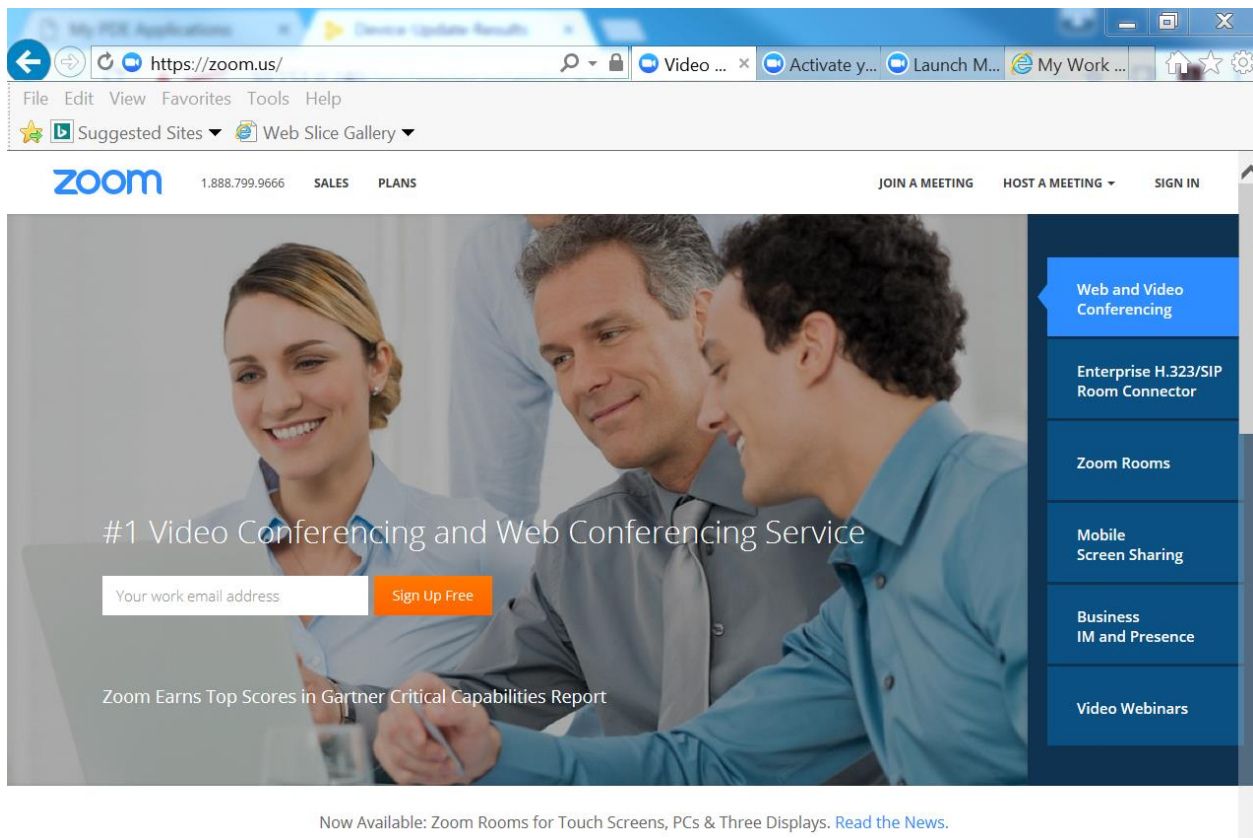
My PDE Applications
Device Update Results
https://zoom.us/
Video ...
Activate y...
Launch M...
My Work ...
File Edit View Favorites Tools Help
Suggested Sites ▾ Web Slice Gallery ▾

zoom 1.888.799.9666 SALES PLANS JOIN A MEETING HOST A MEETING ▾ SIGN IN

#1 Video Conferencing and Web Conferencing Service

Your work email address
Sign Up Free

Zoom Earns Top Scores in Gartner Critical Capabilities Report

Web and Video Conferencing
Enterprise H.323/SIP Room Connector
Zoom Rooms
Mobile Screen Sharing
Business IM and Presence
Video Webinars

Now Available: Zoom Rooms for Touch Screens, PCs & Three Displays. Read the News.